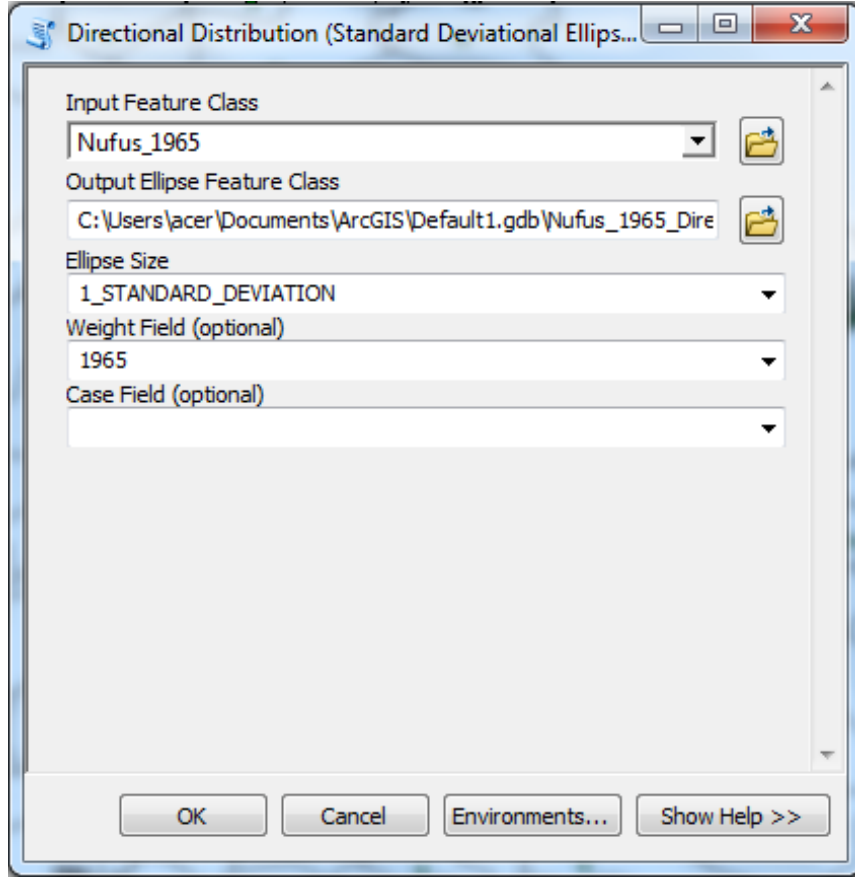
Directional Distribution (Standard Deviational Ellips...

Input Feature Class

Nufus_1965

Output Ellipse Feature Class

C:\Users\acer\Documents\ArcGIS\Default1.gdb\Nufus_1965_Dire

Ellipse Size

1_STANDARD_DEVIATION

Weight Field (optional)

1965

Case Field (optional)

OK

Cancel

Environments...

Show Help >>